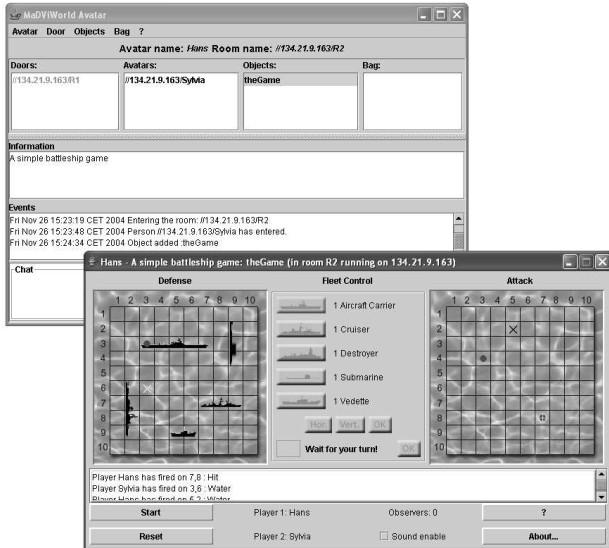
MaDViWorld Avatar

Avatar Door Objects Bag ?

Avatar name: Hans Room name: //134.21.9.163/R2

Doors:
//134.21.9.163/R1

Avatars:
//134.21.9.163/Sylvia

Objects:
theGame

Bag:

Information
A simple battleship game

Events
Fri Nov 26 15:23:19 CET 2004 Entering the room: //134.21.9.163/R2
Fri Nov 26 15:23:48 CET 2004 Person //134.21.9.163/Sylvia has entered.
Fri Nov 26 15:24:34 CET 2004 Object added :theGame

Chat

Hans - A simple battleship game: theGame (in room R2 running on 134.21.9.163)

Defense

1 2 3 4 5 6 7 8 9 10

1
2
3
4
5
6
7
8
9
10

Fleet Control

1 Aircraft Carrier
1 Cruiser
1 Destroyer
1 Submarine
1 Vedette

Hor. Vert. OK

Wait for your turn! OK

Attack

1 2 3 4 5 6 7 8 9 10

1
2
3
4
5
6
7
8
9
10

Player Hans has fired on 7,8 : Hit
Player Sylvia has fired on 3,6 : Water
Player Hans has fired on 5,2 : Water

Start
Player 1: Hans
Observers: 0
?

Reset
Player 2: Sylvia
Sound enable
About...